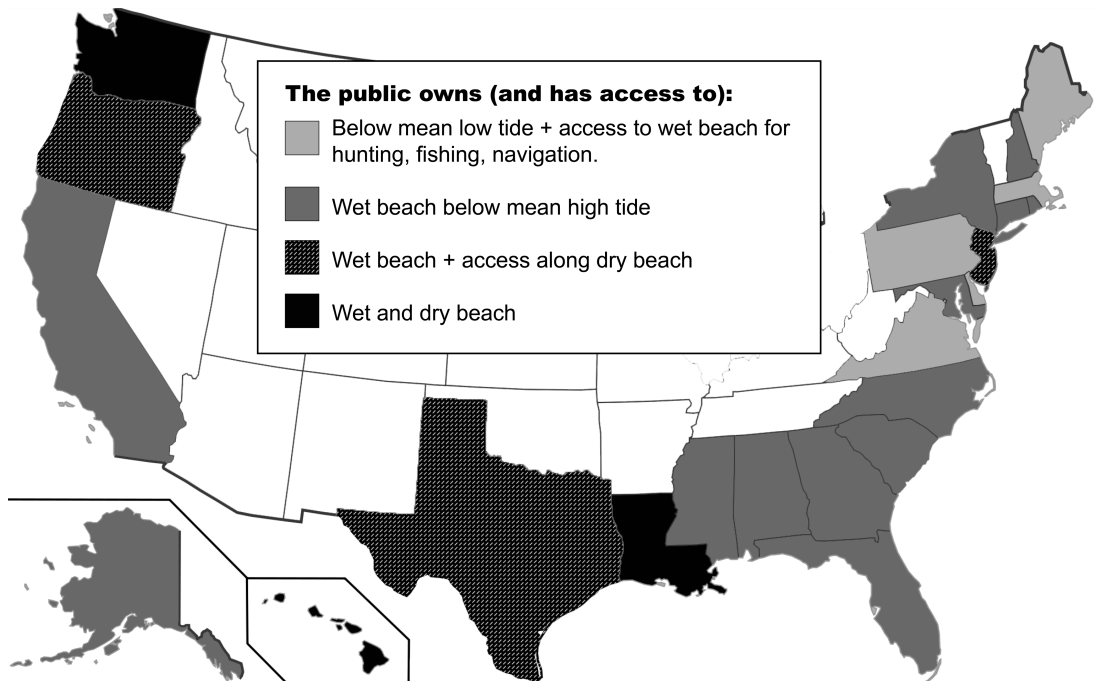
**The public owns (and has access to):**

Below mean low tide + access to wet beach for hunting, fishing, navigation.

Wet beach below mean high tide

Wet beach + access along dry beach

Wet and dry beach